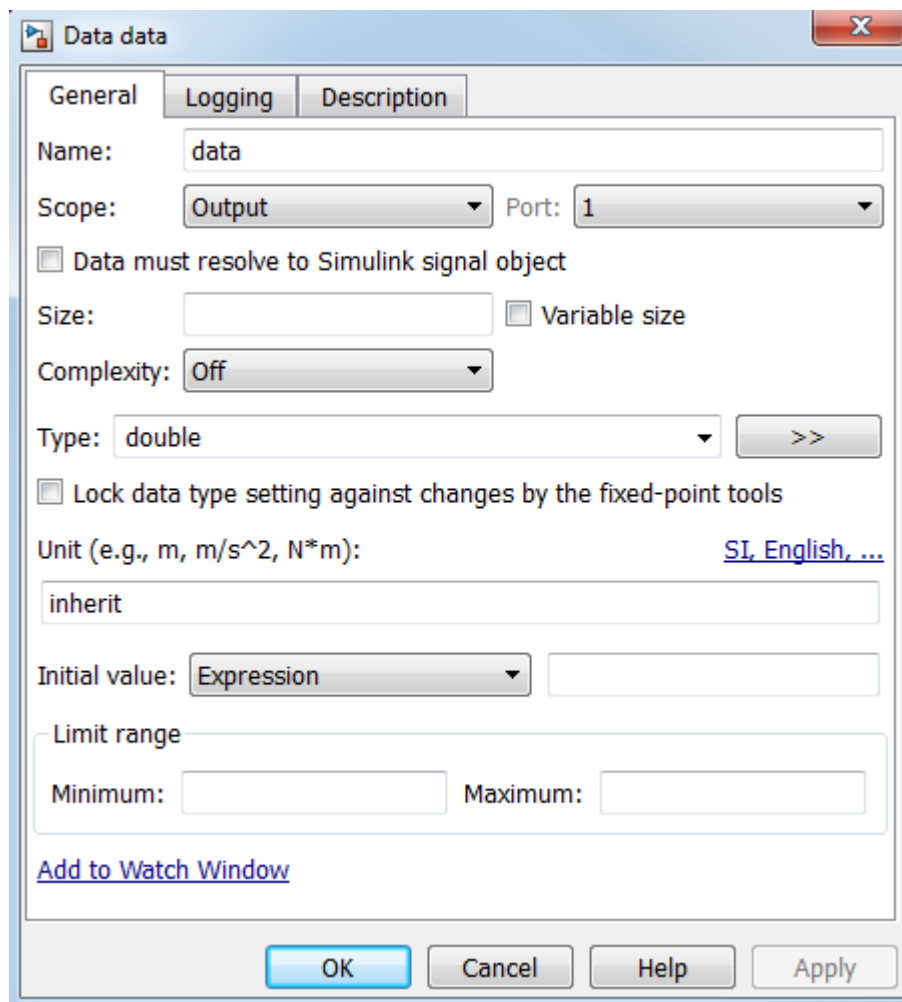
Data data

General | Logging | Description

Name: data

Scope: Output Port: 1

Data must resolve to Simulink signal object

Size: Variable size

Complexity: Off

Type: double >>

Lock data type setting against changes by the fixed-point tools

Unit (e.g., m, m/s^2, N*m): SI, English, ...

inherit

Initial value: Expression

Limit range

Minimum: Maximum:

Add to Watch Window

OK Cancel Help Apply